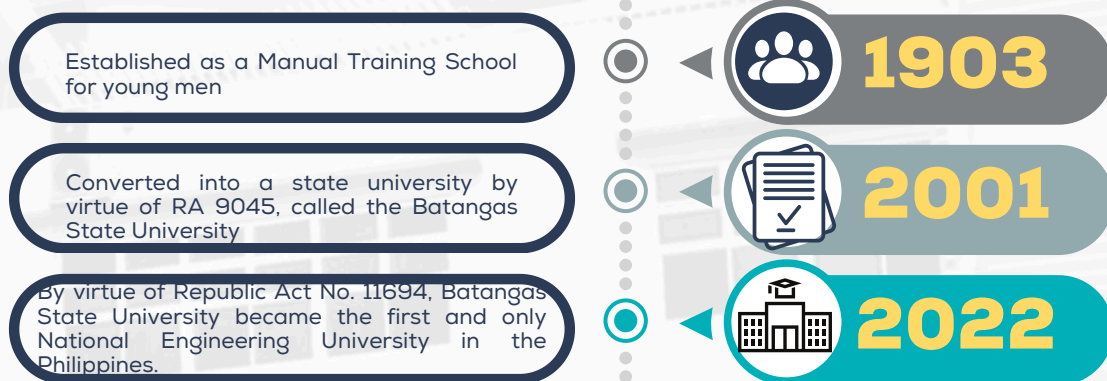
Established as a Manual Training School for young men

1903

Converted into a state university by virtue of RA 9045, called the Batangas State University

2001

By virtue of Republic Act No. 11694, Batangas State University became the first and only National Engineering University in the Philippines.

2022